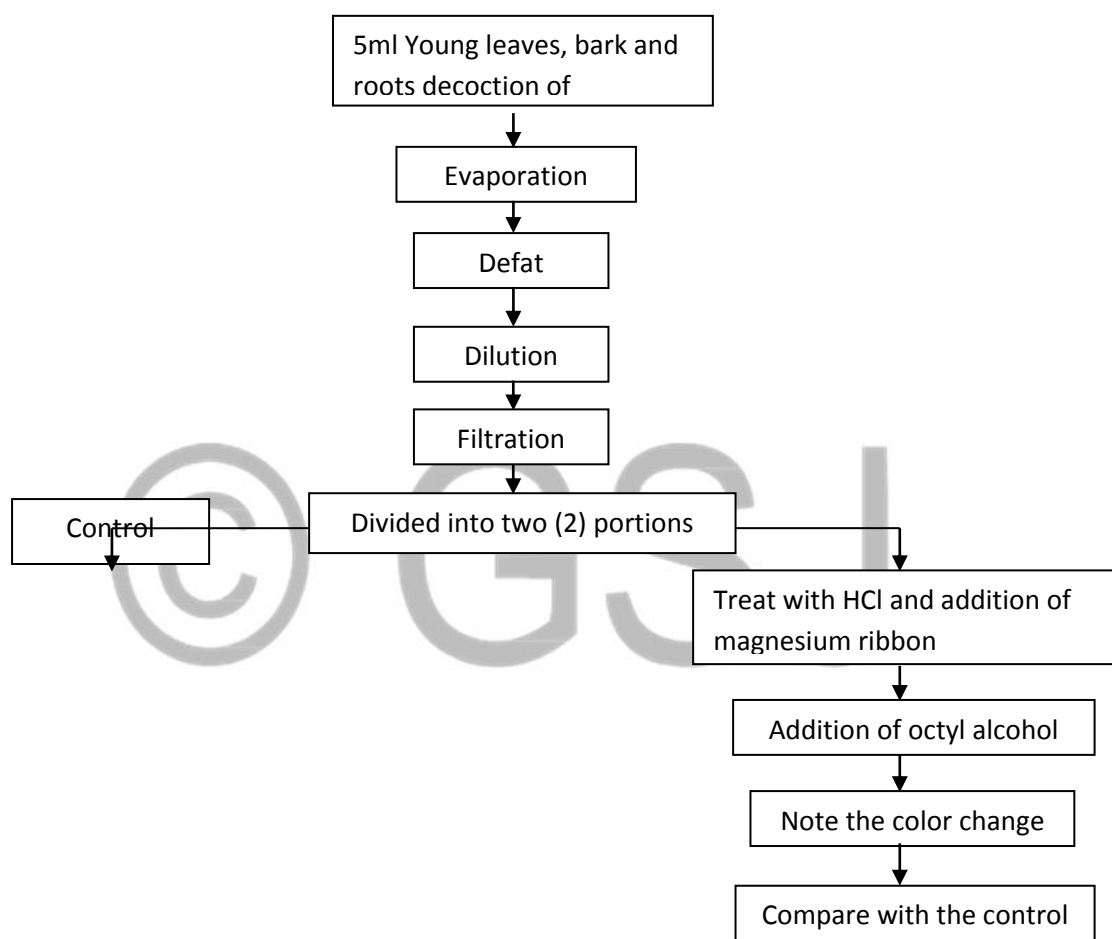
5ml Young leaves, bark and roots decoction of

Evaporation

Defat

Dilution

Filtration

Divided into two (2) portions

Control

Treat with HCl and addition of magnesium ribbon

Addition of octyl alcohol

Note the color change

Compare with the control

© GSJ